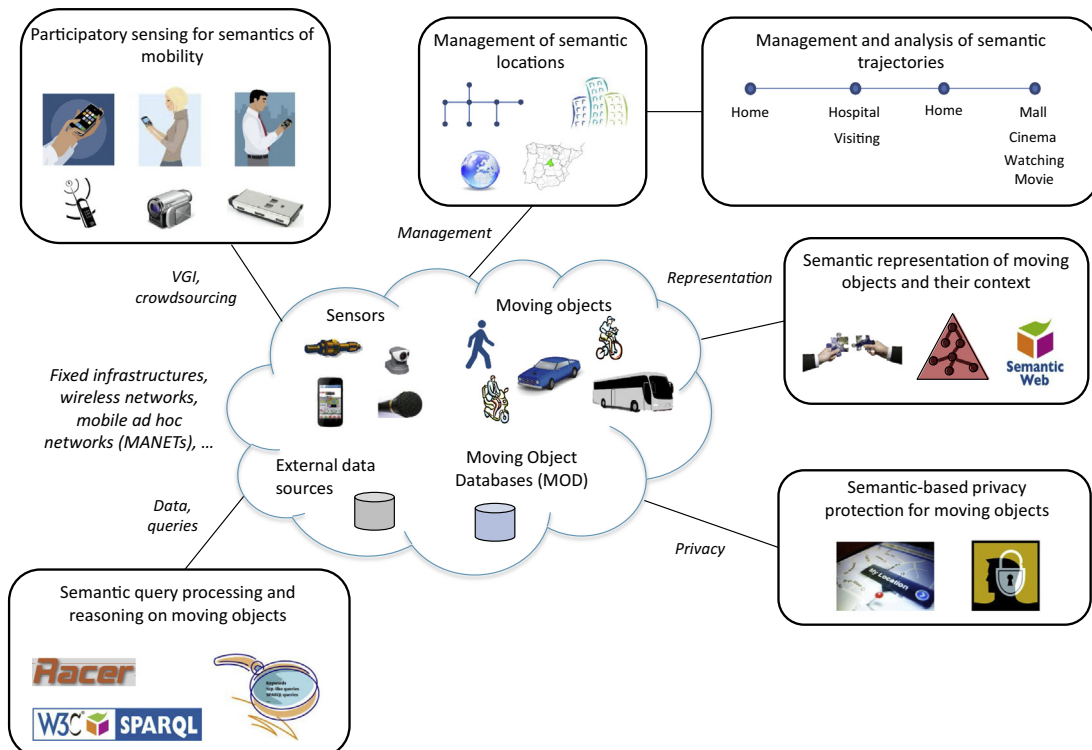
Participatory sensing for semantics of mobility

Management of semantic locations

Management and analysis of semantic trajectories

Home

Hospital

Visiting

Home

Mall

Cinema

Watching Movie

Management

VGI, crowdsourcing

Representation

Semantic representation of moving objects and their context

Semantic Web

Sensors

Moving objects

Fixed infrastructures, wireless networks, mobile ad hoc networks (MANETs), ...

External data sources

Moving Object Databases (MOD)

Data, queries

Semantic-based privacy protection for moving objects

My Location

Privacy

Semantic query processing and reasoning on moving objects

Racer

W3C SPARQL

Keywords
top. like queries
SPARQL queries